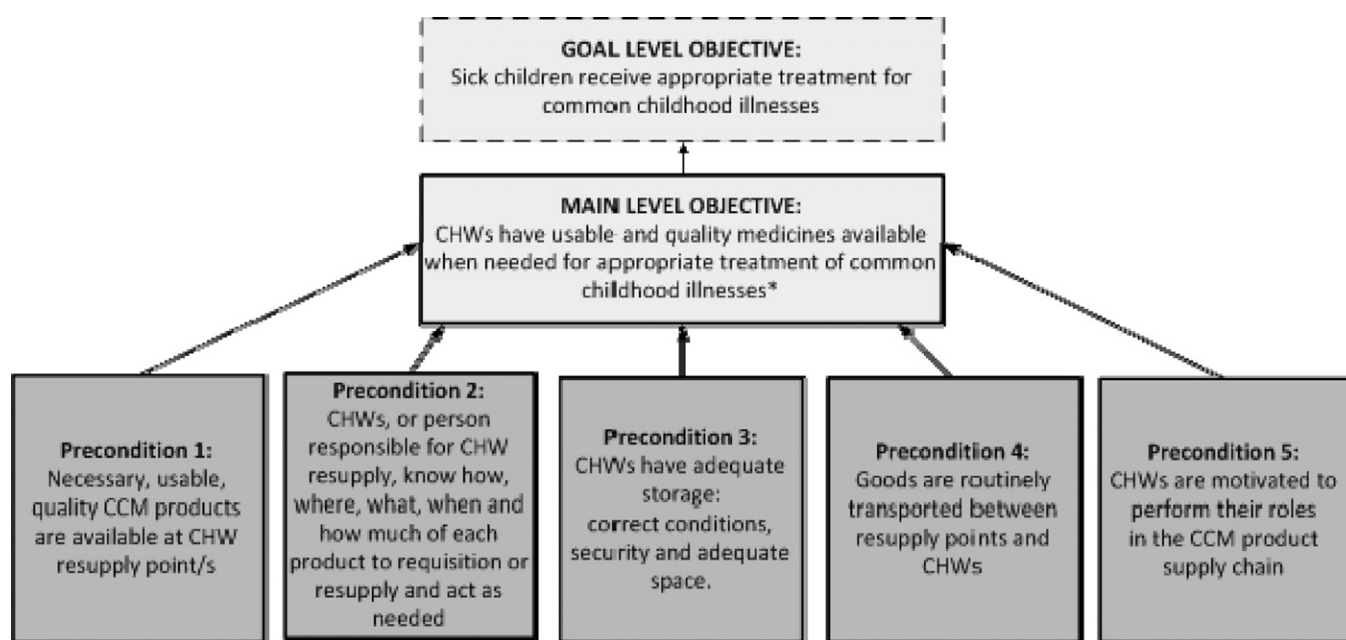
GOAL LEVEL OBJECTIVE:
Sick children receive appropriate treatment for common childhood illnesses

MAIN LEVEL OBJECTIVE:
CHWs have usable and quality medicines available when needed for appropriate treatment of common childhood illnesses*

Precondition 1:
Necessary, usable, quality CCM products are available at CHW resupply point/s

Precondition 2:
CHWs, or person responsible for CHW resupply, know how, where, what, when and how much of each product to requisition or resupply and act as needed

Precondition 3:
CHWs have adequate storage:
correct conditions, security and adequate space.

Precondition 4:
Goods are routinely transported between resupply points and CHWs

Precondition 5:
CHWs are motivated to perform their roles in the CCM product supply chain